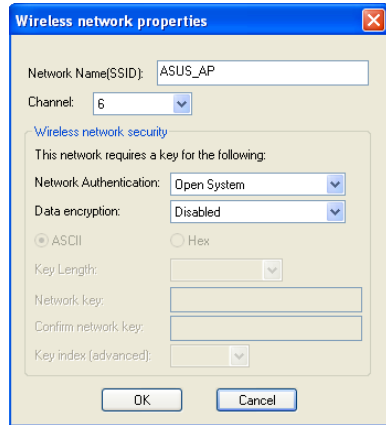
Wireless network properties

Network Name(SSID): ASUS_AP

Channel: 6

Wireless network security

This network requires a key for the following:

Network Authentication: Open System

Data encryption: Disabled

ASCII Hex

Key Length:

Network key:

Confirm network key:

Key index (advanced):

OK Cancel